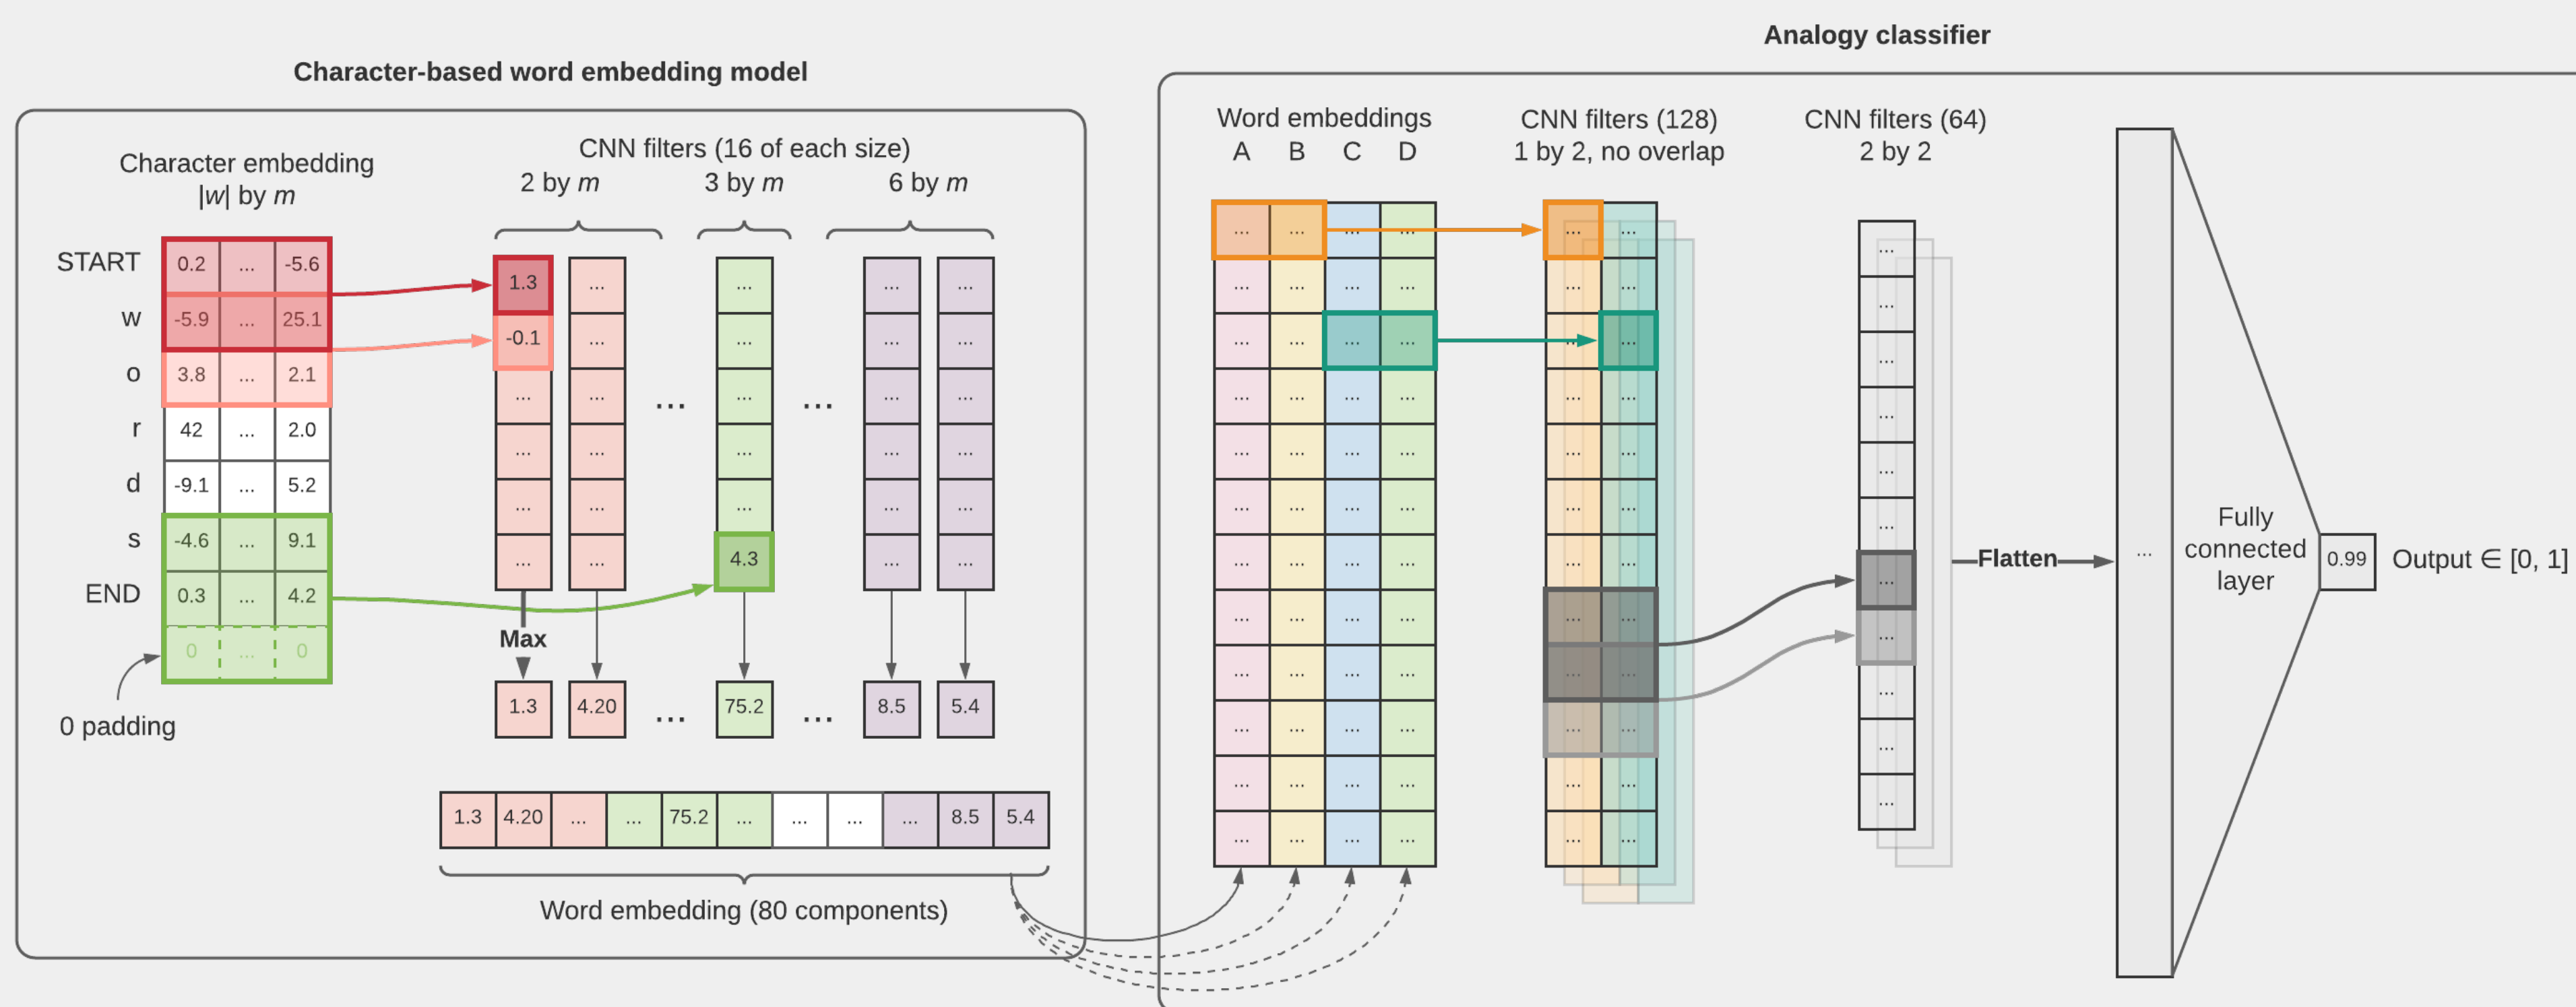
Character-based word embedding model

Character embedding
|$w$| by $m$

START
w
o
r
d
s
END

| 0.2 | ... | -5.6 |
|---|---|---|
| -5.9 | ... | 25.1 |
| 3.8 | ... | 2.1 |
| 42 | ... | 2.0 |
| -9.1 | ... | 5.2 |
| -4.6 | ... | 9.1 |
| 0.3 | ... | 4.2 |
| 0 | ... | 0 |

0 padding

CNN filters (16 of each size)
2 by $m$ 3 by $m$ 6 by $m$

1.3
-0.1
...
4.3
...

Max

1.3 4.20 ... 75.2 ... 8.5 5.4

| 1.3 | 4.20 | ... | ... | 75.2 | ... | ... | ... | ... | 8.5 | 5.4 |
|---|---|---|---|---|---|---|---|---|---|---|

Word embedding (80 components)

Analogy classifier

Word embeddings
A B C D

CNN filters (128)
1 by 2, no overlap

CNN filters (64)
2 by 2

Flatten

...

Fully connected layer

0.99

Output ∈ [0, 1]